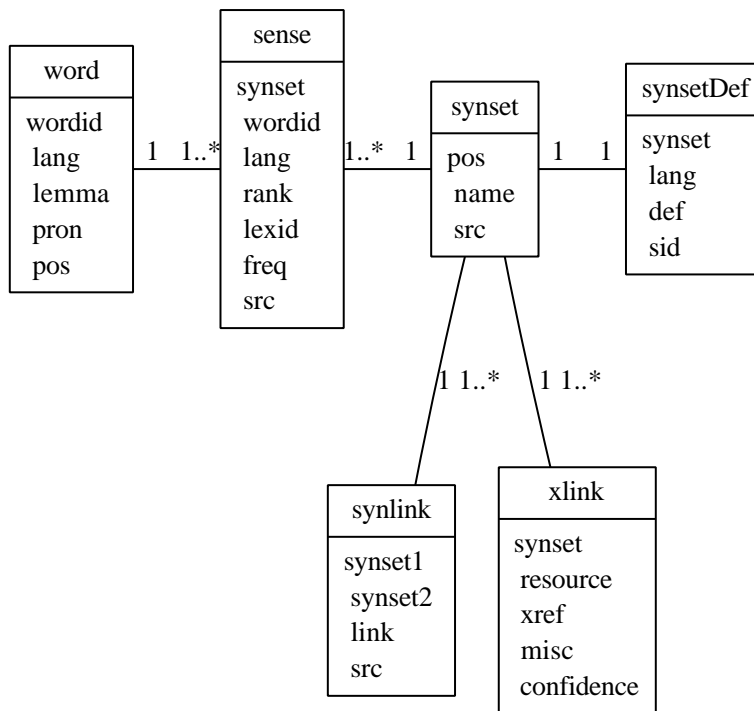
word

wordid
lang
lemma
pron
pos

1 1..*

sense

synset
wordid
lang
rank
lexid
freq
src

1..* 1

synset

pos
name
src

1 1

synsetDef

synset
lang
def
sid

1 1..*

1 1..*

synlink

synset1
synset2
link
src

xlink

synset
resource
xref
misc
confidence